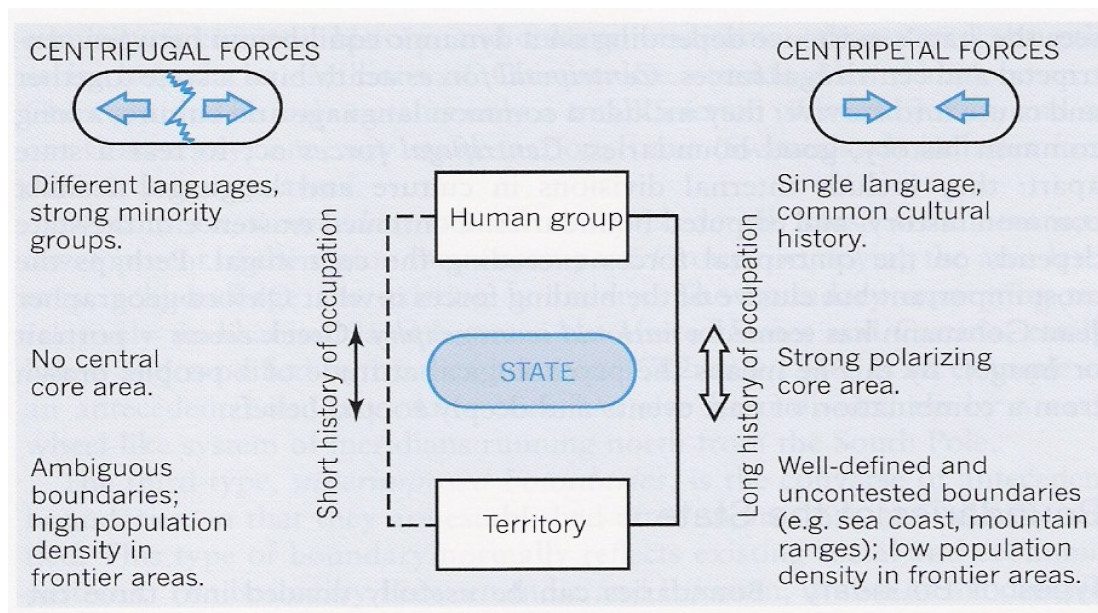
CENTRIFUGAL FORCES

CENTRIPETAL FORCES

Different languages, strong minority groups.

Single language, common cultural history.

Human group

Short history of occupation

STATE

Long history of occupation

No central core area.

Strong polarizing core area.

Ambiguous boundaries; high population density in frontier areas.

Territory

Well-defined and uncontested boundaries (e.g. sea coast, mountain ranges); low population density in frontier areas.